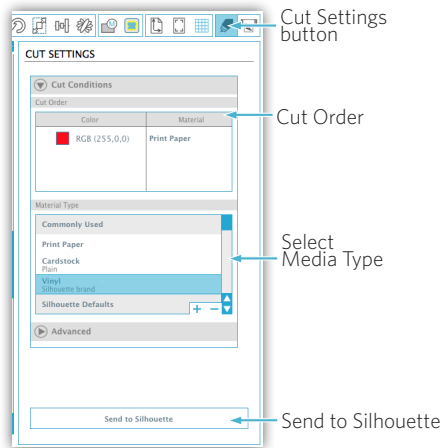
Cut Settings button

CUT SETTINGS

Cut Conditions

Cut Order

| Color | Material |
|---|---|
| RGB (255,0,0) | Print Paper |

Cut Order

Material Type

Commonly Used

Print Paper

Cardstock
Plain

Vinyl
Silhouette brand

Silhouette Defaults

+ −

Select Media Type

Advanced

Send to Silhouette

Send to Silhouette